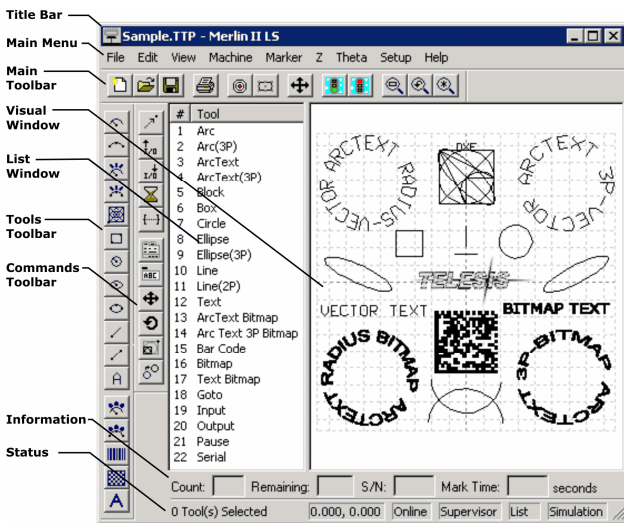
Title Bar
Main Menu
Main Toolbar
Visual Window
List Window
Tools Toolbar
Commands Toolbar
Information
Status

Sample.TTP - Merlin II LS

File Edit View Machine Marker Z Theta Setup Help

| # | Tool |
|---|---|
| 1 | Arc |
| 2 | Arc(3P) |
| 3 | ArcText |
| 4 | ArcText(3P) |
| 5 | Block |
| 6 | Box |
| 7 | Circle |
| 8 | Ellipse |
| 9 | Ellipse(3P) |
| 10 | Line |
| 11 | Line(2P) |
| 12 | Text |
| 13 | ArcText Bitmap |
| 14 | Arc Text 3P Bitmap |
| 15 | Bar Code |
| 16 | Bitmap |
| 17 | Text Bitmap |
| 18 | Goto |
| 19 | Input |
| 20 | Output |
| 21 | Pause |
| 22 | Serial |

VECTOR ARCTEXT
RADIUS-VECTOR
DXF
ARCTEXT 3P-VECTOR
TELESIS
VECTOR TEXT
BITMAP TEXT
RADIUS BITMAP ARCTEXT
3P-BITMAP ARCTEXT

Count: Remaining: S/N: Mark Time: seconds

0 Tool(s) Selected 0.000, 0.000 Online Supervisor List Simulation